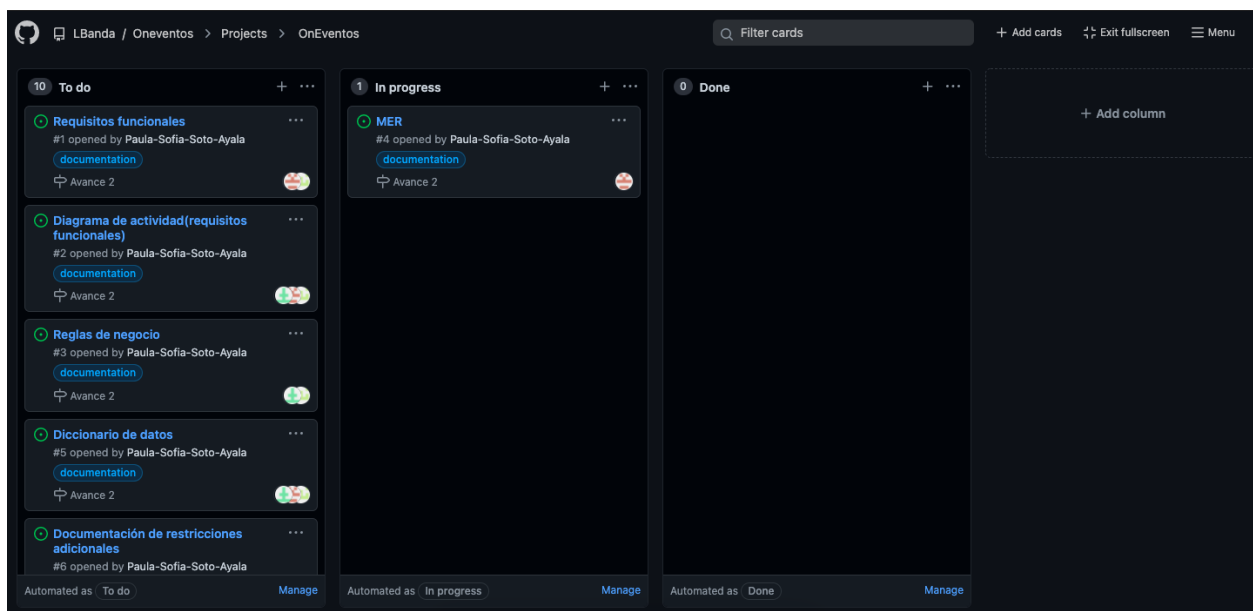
LBanda / Oneventos > Projects > OnEventos

Filter cards

+ Add cards
Exit fullscreen
Menu

10 To do
+ ···

Requisitos funcionales
#1 opened by Paula-Sofia-Soto-Ayala
documentation
Avance 2

Diagrama de actividad(requisitos funcionales)
#2 opened by Paula-Sofia-Soto-Ayala
documentation
Avance 2

Reglas de negocio
#3 opened by Paula-Sofia-Soto-Ayala
documentation
Avance 2

Diccionario de datos
#5 opened by Paula-Sofia-Soto-Ayala
documentation
Avance 2

Documentación de restricciones adicionales
#6 opened by Paula-Sofia-Soto-Ayala

Automated as To do
Manage

1 In progress
+ ···

MER
#4 opened by Paula-Sofia-Soto-Ayala
documentation
Avance 2

Automated as In progress
Manage

0 Done
+ ···

Automated as Done
Manage

+ Add column